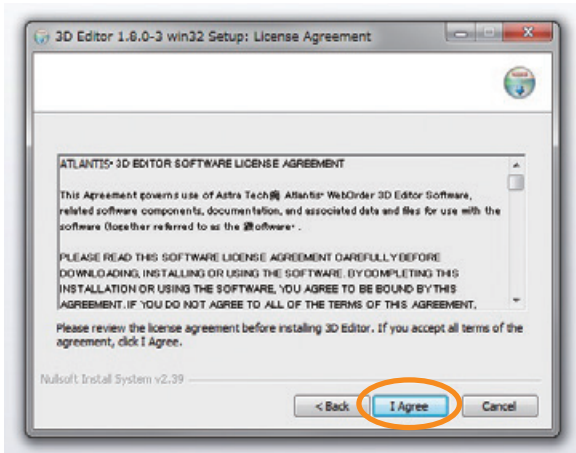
3D Editor 1.8.0-3 win32 Setup: License Agreement

ATLANTIS• 3D EDITOR SOFTWARE LICENSE AGREEMENT

This Agreement governs use of Astra Tech両 Atlantis• WebOrder 3D Editor Software, related software components, documentation, and associated data and files for use with the software (together referred to as the 錨oftware• .

PLEASE READ THIS SOFTWARE LICENSE AGREEMENT CAREFULLY BEFORE DOWNLOADING, INSTALLING OR USING THE SOFTWARE. BY COMPLETING THIS INSTALLATION OR USING THE SOFTWARE, YOU AGREE TO BE BOUND BY THIS AGREEMENT. IF YOU DO NOT AGREE TO ALL OF THE TERMS OF THIS AGREEMENT,

Please review the license agreement before installing 3D Editor. If you accept all terms of the agreement, click I Agree.

Nullsoft Install System v2.39

< Back   I Agree   Cancel